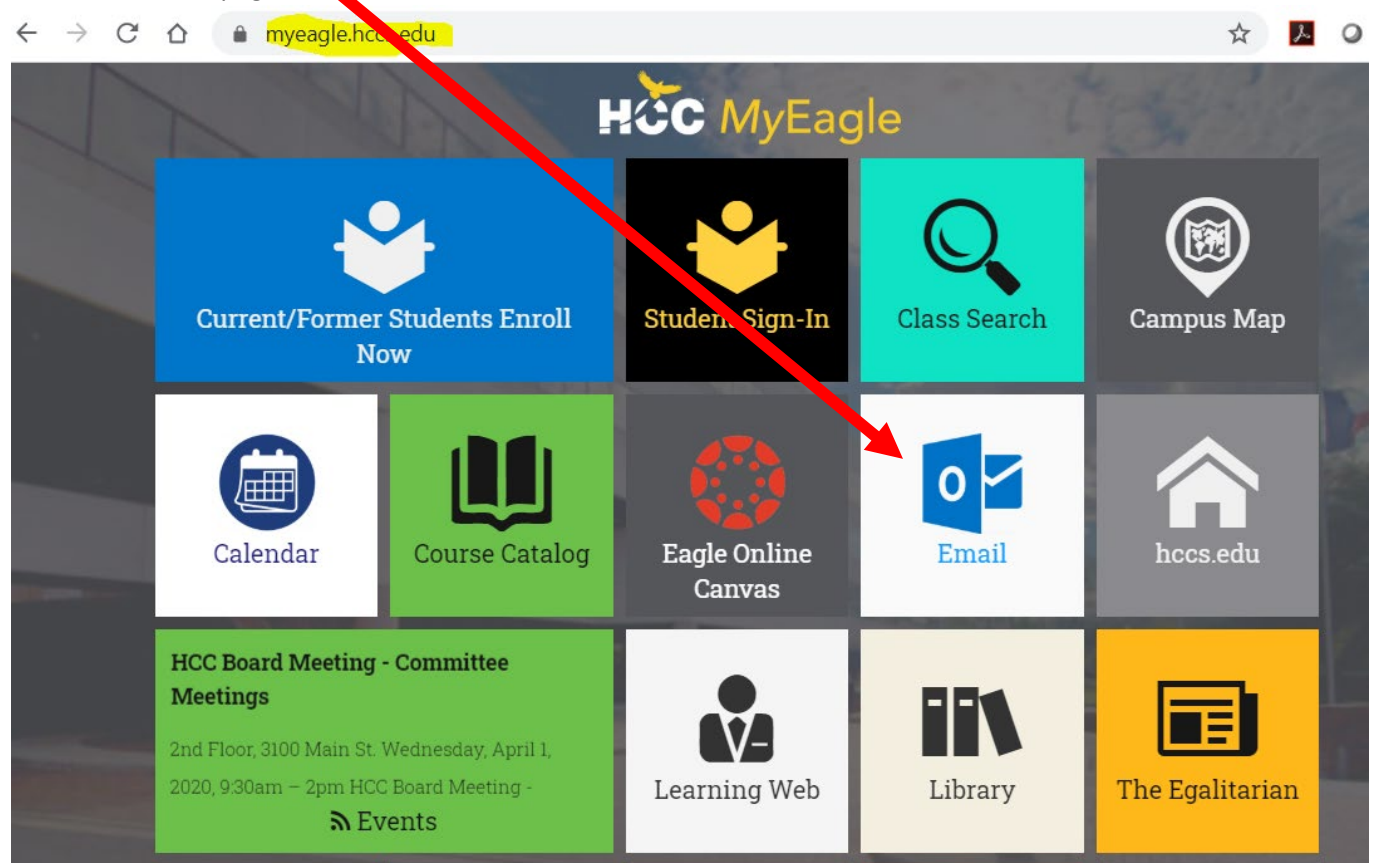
myeagle.hc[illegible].edu

HCC MyEagle

Current/Former Students Enroll Now

Student Sign-In

Class Search

Campus Map

Calendar

Course Catalog

Eagle Online Canvas

O

Email

hccs.edu

HCC Board Meeting - Committee Meetings

2nd Floor, 3100 Main St. Wednesday, April 1, 2020, 9:30am – 2pm HCC Board Meeting -

Events

Learning Web

Library

The Egalitarian